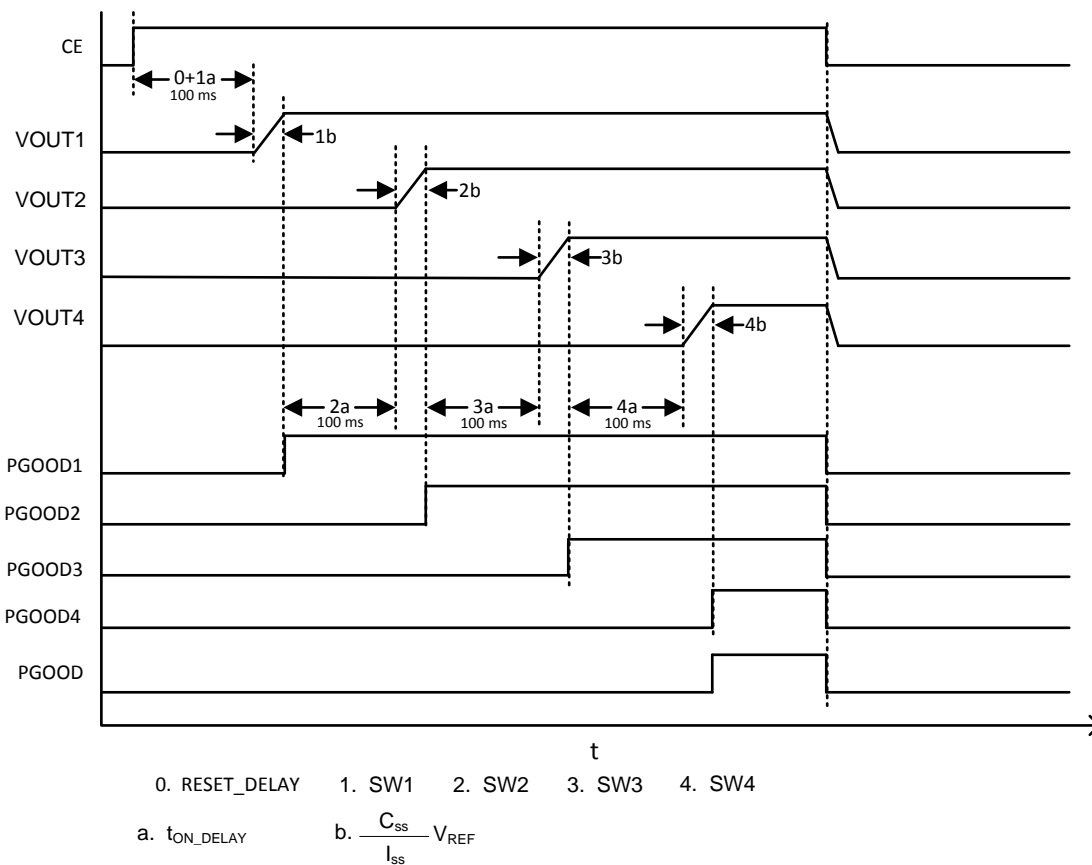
CE

0+1a
100 ms

VOUT1

1b

VOUT2

2b

VOUT3

3b

VOUT4

4b

2a
100 ms

3a
100 ms

4a
100 ms

PGOOD1

PGOOD2

PGOOD3

PGOOD4

PGOOD

t

0. RESET_DELAY 1. SW1 2. SW2 3. SW3 4. SW4

a. $t_{ON\_DELAY}$ b. $\frac{C_{ss}}{I_{ss}} V_{REF}$